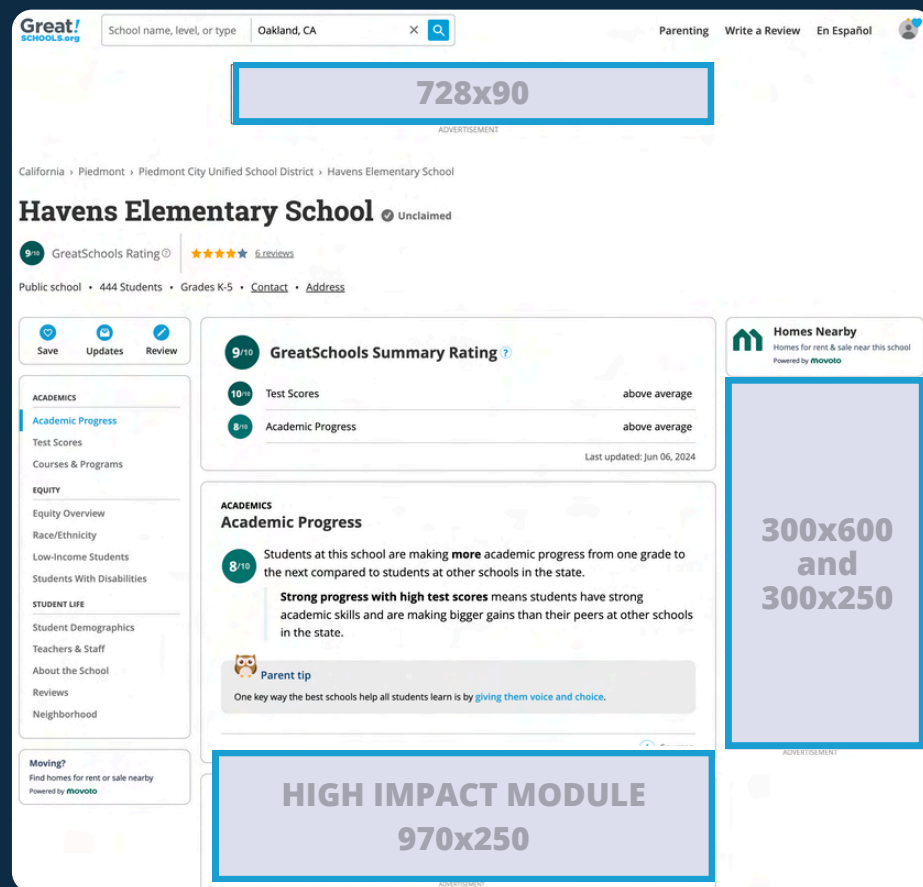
Great! SCHOOLS.org

School name, level, or type | Oakland, CA

Parenting  Write a Review  En Español

728x90

ADVERTISEMENT

California › Piedmont › Piedmont City Unified School District › Havens Elementary School

Havens Elementary School Unclaimed

9/10 GreatSchools Rating 6 reviews

Public school • 444 Students • Grades K-5 • Contact • Address

Save  Updates  Review

ACADEMICS
Academic Progress
Test Scores
Courses & Programs
EQUITY
Equity Overview
Race/Ethnicity
Low-Income Students
Students With Disabilities
STUDENT LIFE
Student Demographics
Teachers & Staff
About the School
Reviews
Neighborhood

Moving?
Find homes for rent or sale nearby
Powered by movoto

9/10 GreatSchools Summary Rating

10/10 Test Scores above average

8/10 Academic Progress above average

Last updated: Jun 06, 2024

ACADEMICS
Academic Progress

8/10 Students at this school are making more academic progress from one grade to the next compared to students at other schools in the state.

Strong progress with high test scores means students have strong academic skills and are making bigger gains than their peers at other schools in the state.

Parent tip
One key way the best schools help all students learn is by giving them voice and choice.

Homes Nearby
Homes for rent & sale near this school
Powered by movoto

300x600 and 300x250

ADVERTISEMENT

HIGH IMPACT MODULE 970x250

ADVERTISEMENT